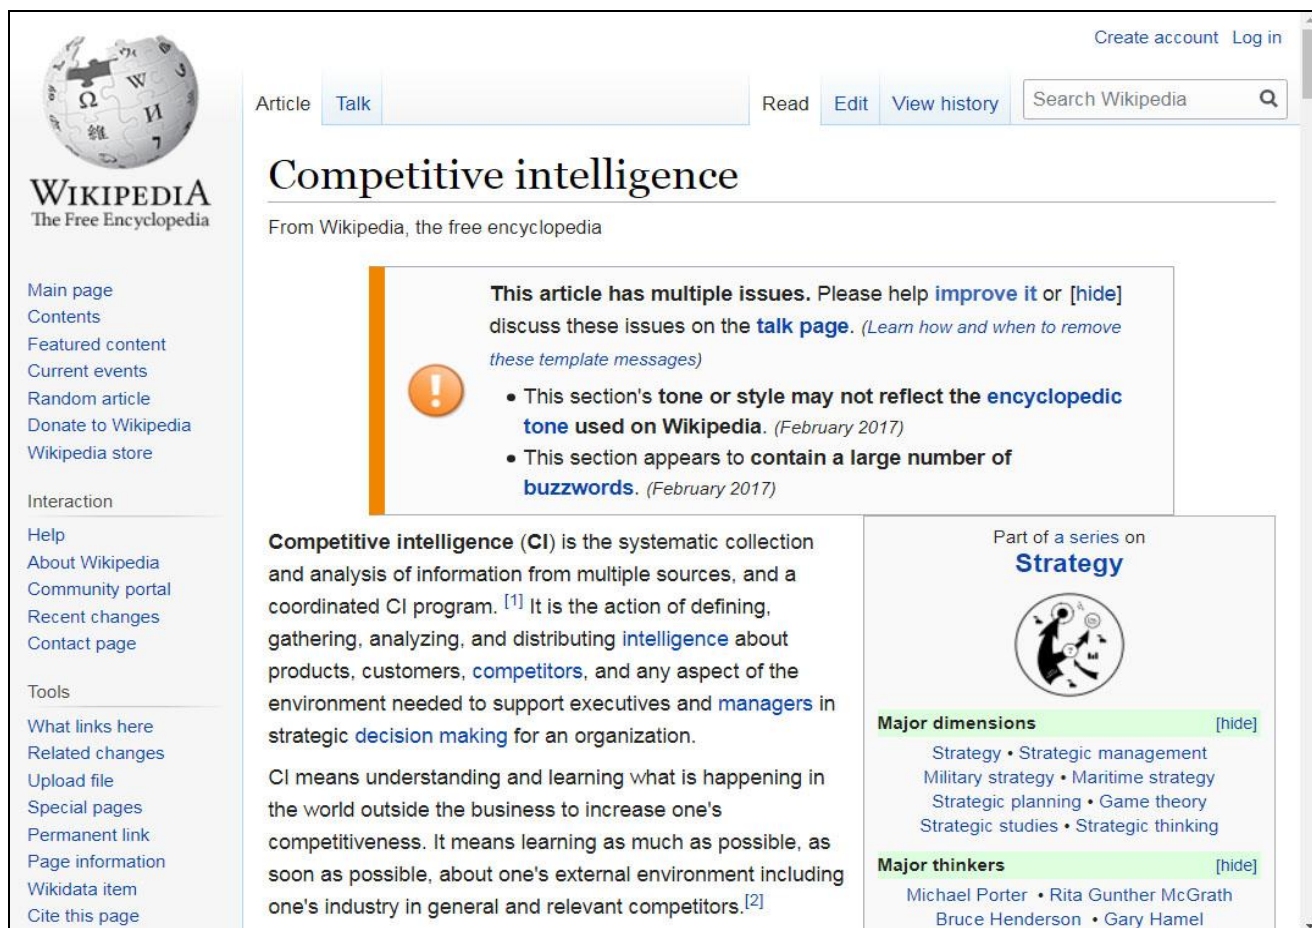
Create account Log in

WIKIPEDIA
The Free Encyclopedia

Article Talk

Read Edit View history

Search Wikipedia

Competitive intelligence

From Wikipedia, the free encyclopedia

Main page
Contents
Featured content
Current events
Random article
Donate to Wikipedia
Wikipedia store

Interaction
Help
About Wikipedia
Community portal
Recent changes
Contact page

Tools
What links here
Related changes
Upload file
Special pages
Permanent link
Page information
Wikidata item
Cite this page

This article has multiple issues. Please help improve it or discuss these issues on the talk page. (Learn how and when to remove these template messages) [hide]

• This section's tone or style may not reflect the encyclopedic tone used on Wikipedia. (February 2017)
• This section appears to contain a large number of buzzwords. (February 2017)

Competitive intelligence (CI) is the systematic collection and analysis of information from multiple sources, and a coordinated CI program. [1] It is the action of defining, gathering, analyzing, and distributing intelligence about products, customers, competitors, and any aspect of the environment needed to support executives and managers in strategic decision making for an organization.

CI means understanding and learning what is happening in the world outside the business to increase one's competitiveness. It means learning as much as possible, as soon as possible, about one's external environment including one's industry in general and relevant competitors.[2]

Part of a series on
Strategy

Major dimensions [hide]
Strategy • Strategic management
Military strategy • Maritime strategy
Strategic planning • Game theory
Strategic studies • Strategic thinking

Major thinkers [hide]
Michael Porter • Rita Gunther McGrath
Bruce Henderson • Gary Hamel